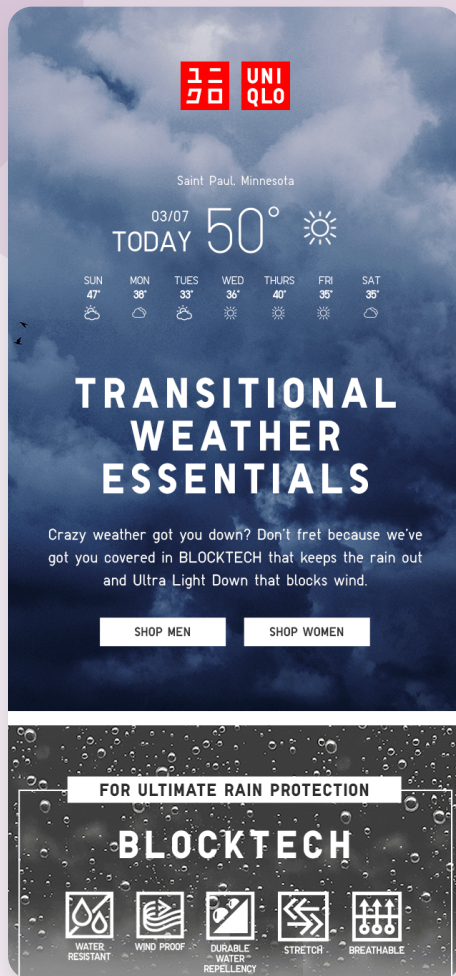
ユニクロ UNI QLO

Saint Paul, Minnesota

03/07
TODAY 50°

| SUN | MON | TUES | WED | THURS | FRI | SAT |
|---|---|---|---|---|---|---|
| 47° | 38° | 33° | 36° | 40° | 35° | 35° |

TRANSITIONAL WEATHER ESSENTIALS

Crazy weather got you down? Don't fret because we've got you covered in BLOCKTECH that keeps the rain out and Ultra Light Down that blocks wind.

SHOP MEN
SHOP WOMEN

FOR ULTIMATE RAIN PROTECTION

BLOCKTECH

WATER RESISTANT
WIND PROOF
DURABLE WATER REPELLENCY
STRETCH
BREATHABLE